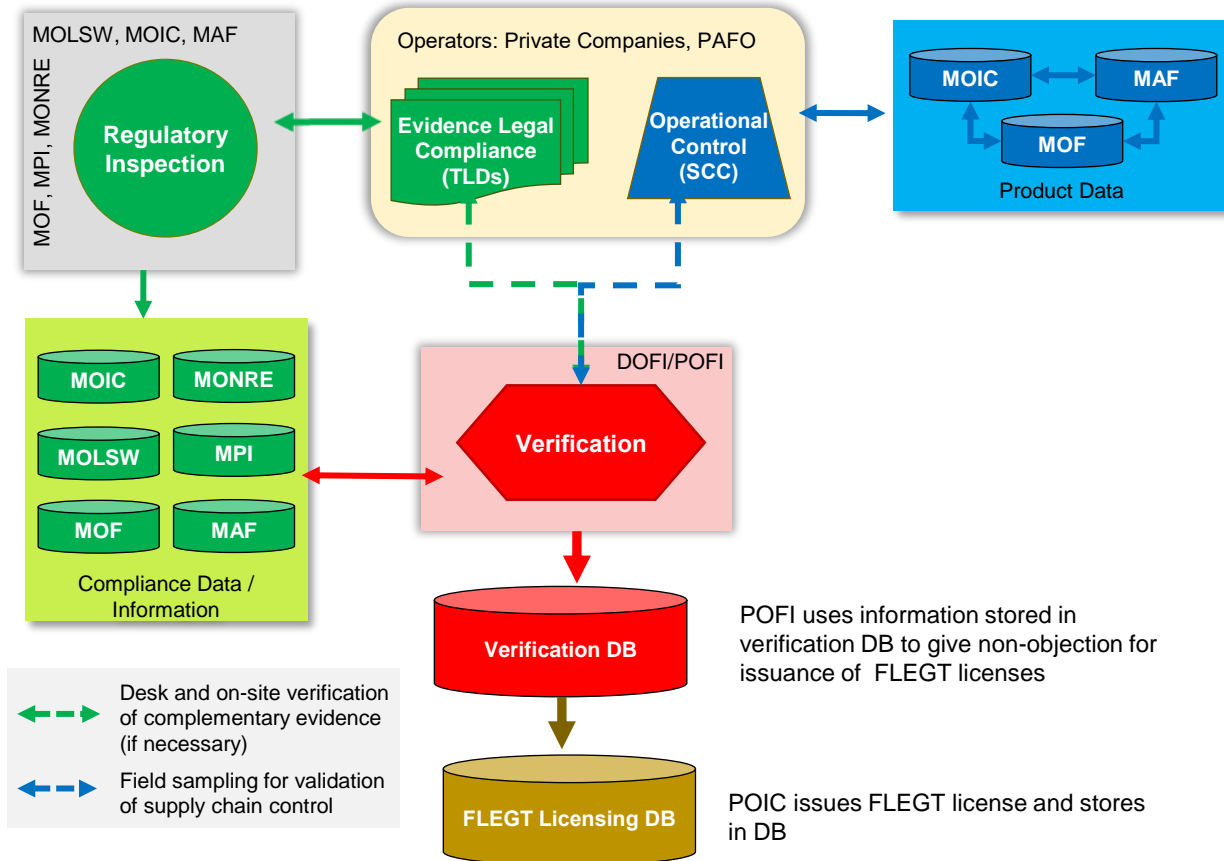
MOLSW, MOIC, MAF

MOF, MPI, MONRE

Regulatory Inspection

Operators: Private Companies, PAFO

Evidence Legal Compliance (TLDs)

Operational Control (SCC)

MOIC

MAF

MOF

Product Data

MOIC

MONRE

MOLSW

MPI

MOF

MAF

Compliance Data / Information

DOFI/POFI

Verification

Verification DB

POFI uses information stored in verification DB to give non-objection for issuance of FLEGT licenses

FLEGT Licensing DB

POIC issues FLEGT license and stores in DB

Desk and on-site verification of complementary evidence (if necessary)

Field sampling for validation of supply chain control